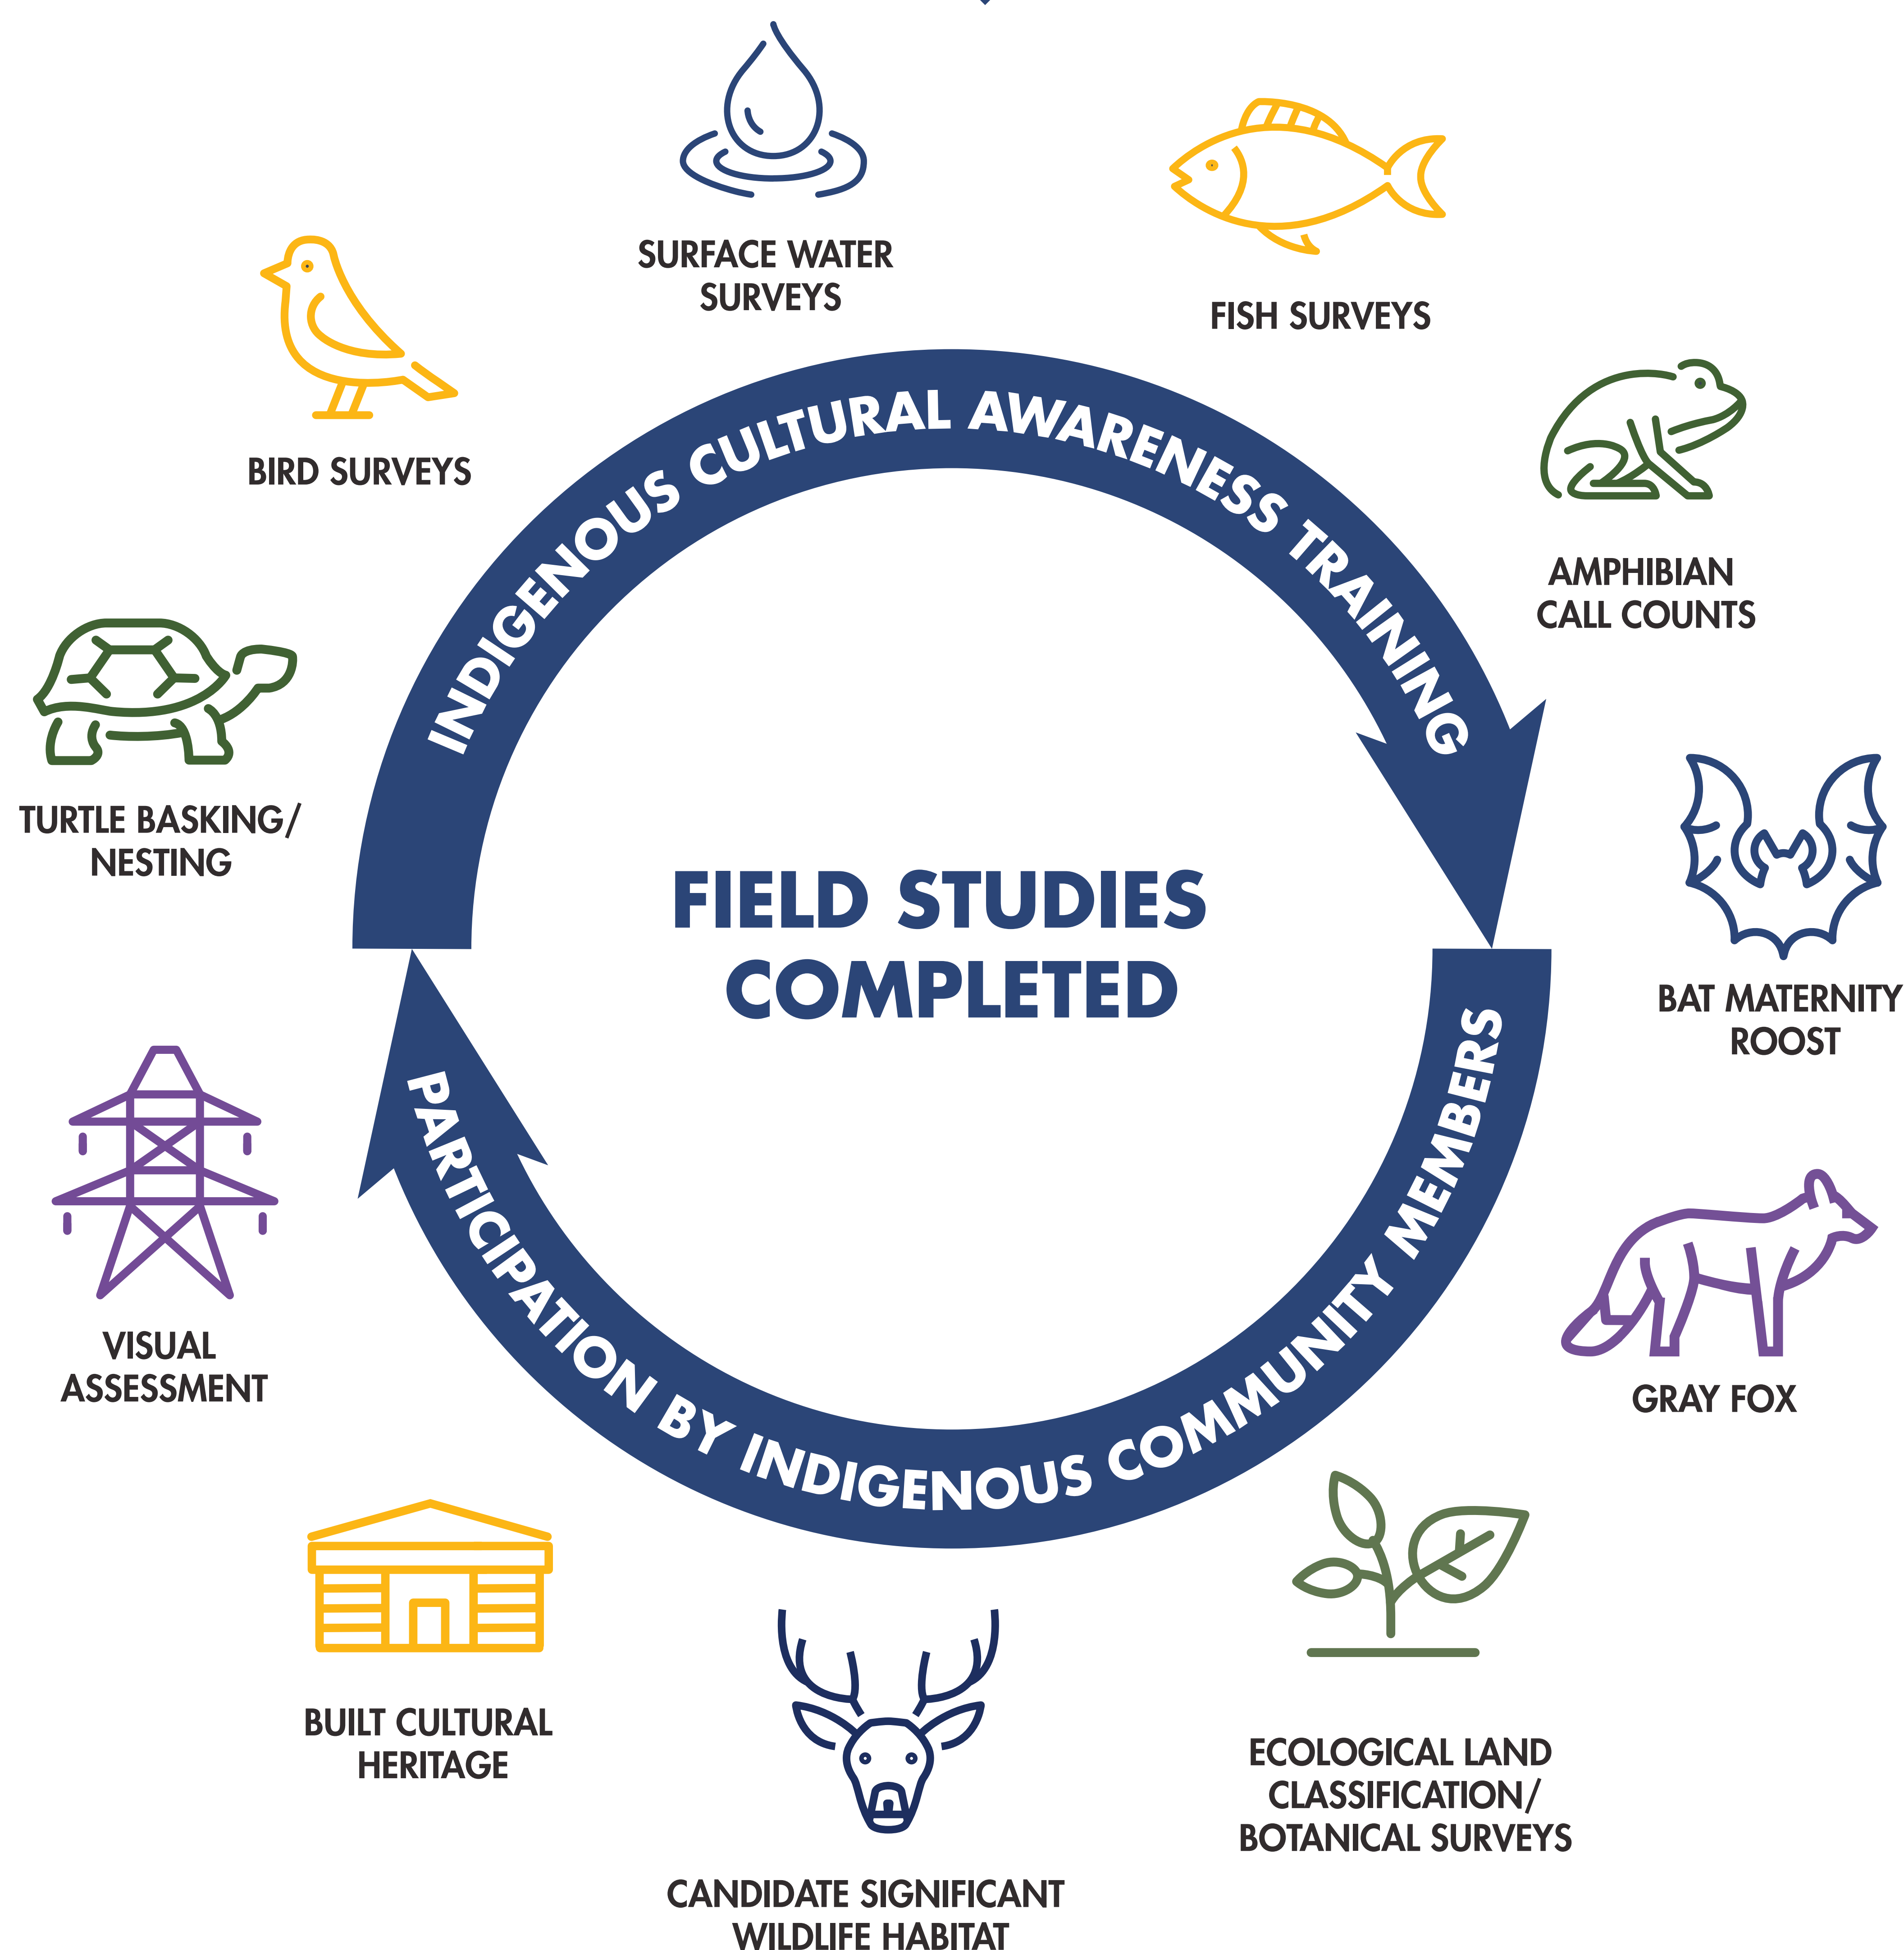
SURFACE WATER SURVEYS

FISH SURVEYS

BIRD SURVEYS

AMPHIBIAN CALL COUNTS

TURTLE BASKING/ NESTING

INDIGENOUS CULTURAL AWARENESS TRAINING

FIELD STUDIES COMPLETED

BAT MATERNITY ROOST

PARTICIPATION BY INDIGENOUS COMMUNITY MEMBERS

VISUAL ASSESSMENT

GRAY FOX

BUILT CULTURAL HERITAGE

ECOLOGICAL LAND CLASSIFICATION/ BOTANICAL SURVEYS

CANDIDATE SIGNIFICANT WILDLIFE HABITAT